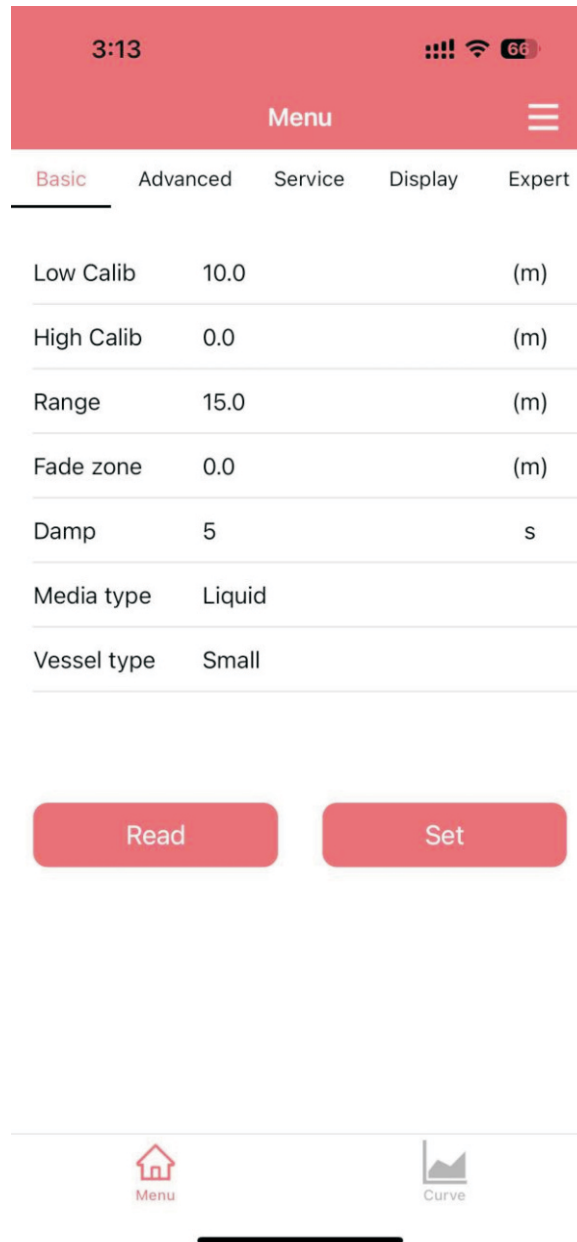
3:13 66

Menu

Basic Advanced Service Display Expert

| | | |
|---|---|---|
| Low Calib | 10.0 | (m) |
| High Calib | 0.0 | (m) |
| Range | 15.0 | (m) |
| Fade zone | 0.0 | (m) |
| Damp | 5 | s |
| Media type | Liquid | |
| Vessel type | Small | |

Read Set

Menu Curve